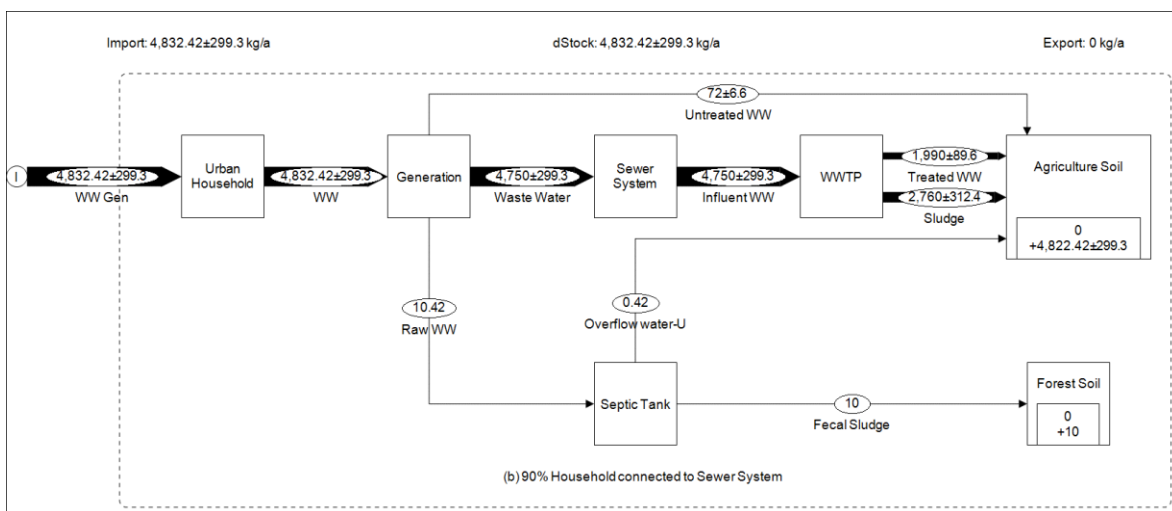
Import: 4,832.42±299.3 kg/a

dStock: 4,832.42±299.3 kg/a

Export: 0 kg/a

72±6.6
Untreated WW

I

4,832.42±299.3
WW Gen

Urban Household

4,832.42±299.3
WW

Generation

4,750±299.3
Waste Water

Sewer System

4,750±299.3
Influent WW

WWTP

1,990±89.6
Treated WW

2,760±312.4
Sludge

Agriculture Soil

0
+4,822.42±299.3

10.42
Raw WW

0.42
Overflow water-U

Septic Tank

10
Fecal Sludge

Forest Soil

0
+10

(b) 90% Household connected to Sewer System